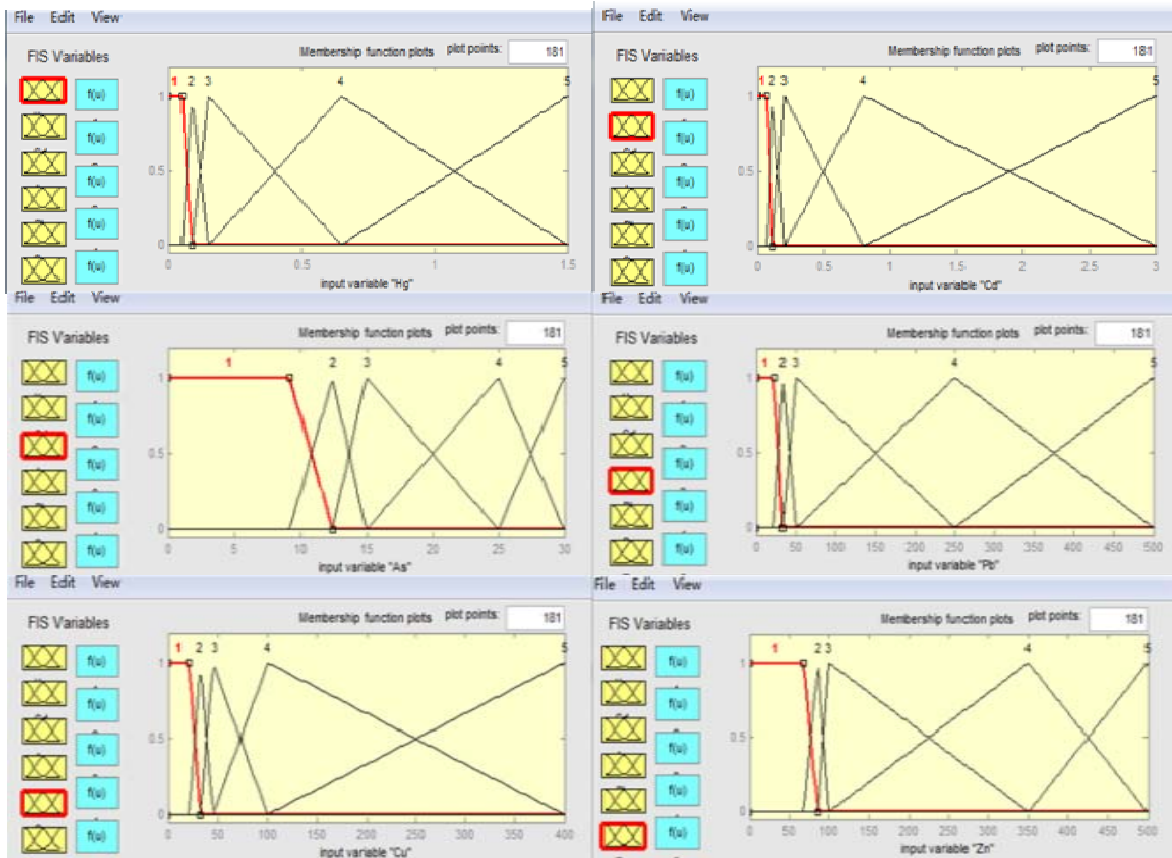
File Edit View

FIS Variables

Membership function plots plot points: 181

f(u) f(u) f(u) f(u) f(u) f(u)

1 2 3 4 5

1 0.5 0

0 0.5 1 1.5

input variable "Hg"

File Edit View

FIS Variables

Membership function plots plot points: 181

f(u) f(u) f(u) f(u) f(u) f(u)

1 2 3 4 5

1 0.5 0

0 0.5 1 1.5 2 2.5 3

input variable "Cd"

File Edit View

FIS Variables

Membership function plots plot points: 181

f(u) f(u) f(u) f(u) f(u) f(u)

1 2 3 4 5

1 0.5 0

0 5 10 15 20 25 30

input variable "As"

File Edit View

FIS Variables

Membership function plots plot points: 181

f(u) f(u) f(u) f(u) f(u) f(u)

1 2 3 4 5

1 0.5 0

0 50 100 150 200 250 300 350 400 450 500

input variable "Pb"

File Edit View

FIS Variables

Membership function plots plot points: 181

f(u) f(u) f(u) f(u) f(u) f(u)

1 2 3 4 5

1 0.5 0

0 50 100 150 200 250 300 350 400

input variable "Cu"

File Edit View

FIS Variables

Membership function plots plot points: 181

f(u) f(u) f(u) f(u) f(u) f(u)

1 2 3 4 5

1 0.5 0

0 50 100 150 200 250 300 350 400 450 500

input variable "Zn"